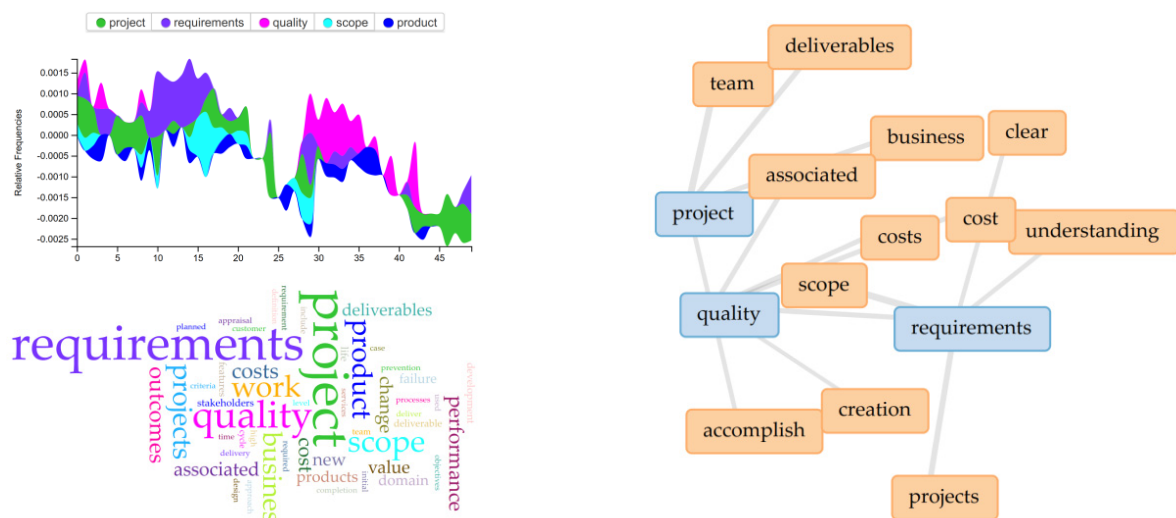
project requirements quality scope product

0.0015
0.0010
0.0005
0.0000
-0.0005
-0.0010
-0.0015
-0.0020
-0.0025

Relative Frequencies

0 5 10 15 20 25 30 35 40 45

requirements project quality product deliverables projects outcomes work costs scope business performance change cost associated value new products domain failure prevention stakeholders planned appraisal customer criteria time delivery design approach cycle required level processes deliverable deliver team case life include definition requirement services objectives initial completion development need

deliverables
team
business
clear
associated
project
cost
costs
understanding
scope
quality
requirements
creation
accomplish
projects